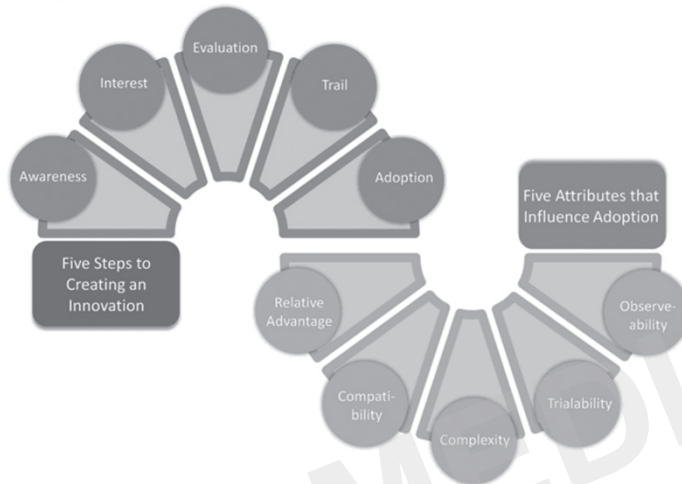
Awareness

Interest

Evaluation

Trail

Adoption

Five Steps to Creating an Innovation

Five Attributes that Influence Adoption

Relative Advantage

Compatibility

Complexity

Trialability

Observeability